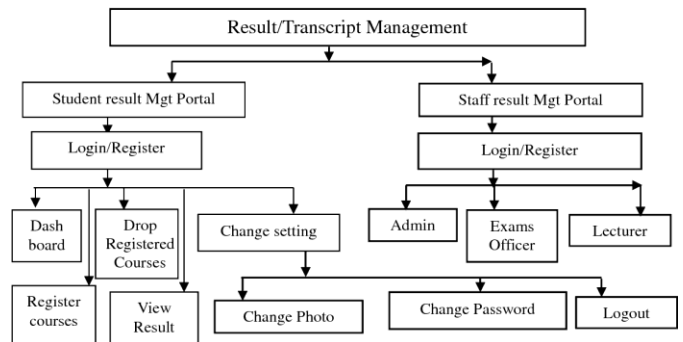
Result/Transcript Management

Student result Mgt Portal

Login/Register

Dash board

Drop Registered Courses

Change setting

Register courses

View Result

Change Photo

Change Password

Logout

Staff result Mgt Portal

Login/Register

Admin

Exams Officer

Lecturer